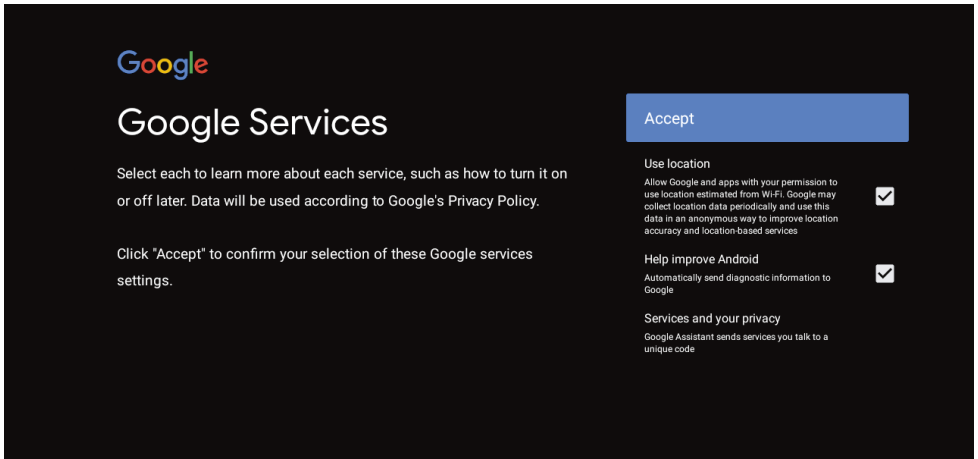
Google

Google Services

Select each to learn more about each service, such as how to turn it on or off later. Data will be used according to Google's Privacy Policy.

Click "Accept" to confirm your selection of these Google services settings.

Accept

Use location
Allow Google and apps with your permission to use location estimated from Wi-Fi. Google may collect location data periodically and use this data in an anonymous way to improve location accuracy and location-based services

Help improve Android
Automatically send diagnostic information to Google

Services and your privacy
Google Assistant sends services you talk to a unique code